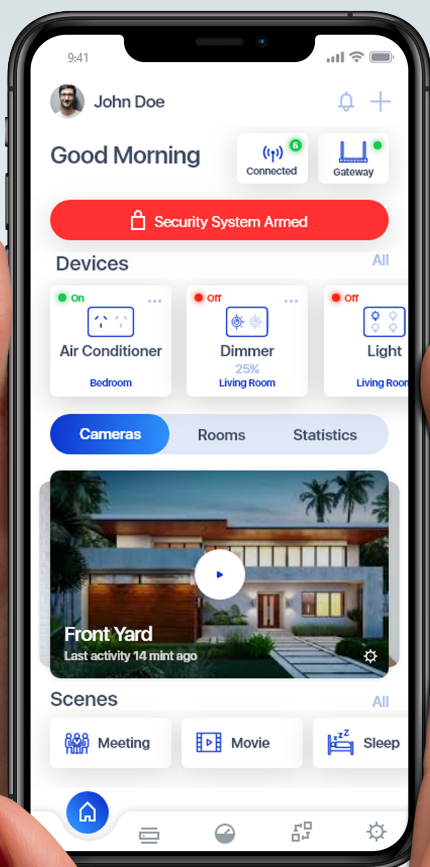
9:41

John Doe

Good Morning

6
Connected

Gateway

Security System Armed

Devices

All

On
Air Conditioner
Bedroom

Off
Dimmer
25%
Living Room

Off
Light
Living Room

Cameras

Rooms

Statistics

Front Yard
Last activity 14 mint ago

Scenes

All

Meeting

Movie

Sleep